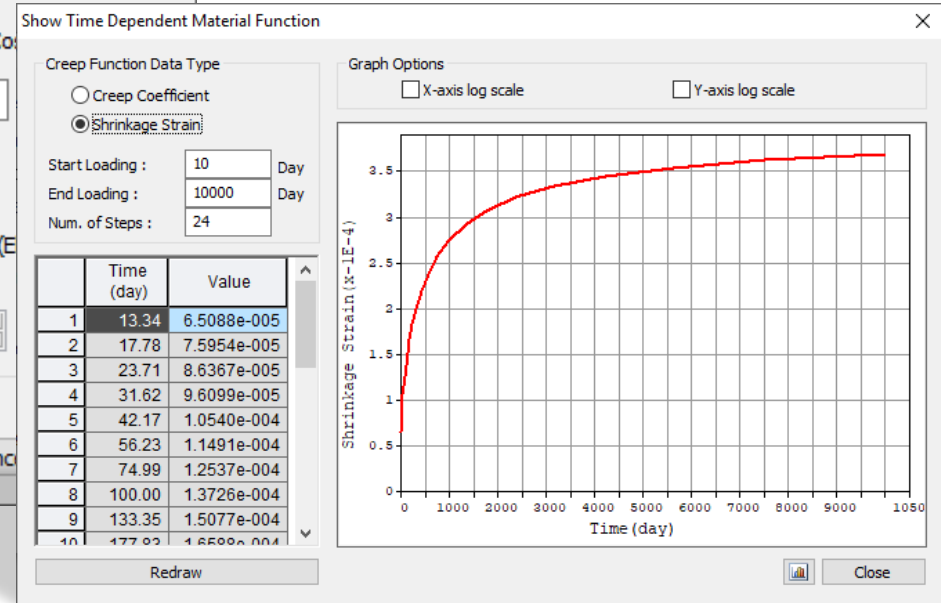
Show Time Dependent Material Function

Creep Function Data Type

Creep Coefficient

Shrinkage Strain

Start Loading : 10 Day

End Loading : 10000 Day

Num. of Steps : 24

| | Time (day) | Value |
|---|---|---|
| 1 | 13.34 | 6.5088e-005 |
| 2 | 17.78 | 7.5954e-005 |
| 3 | 23.71 | 8.6367e-005 |
| 4 | 31.62 | 9.6099e-005 |
| 5 | 42.17 | 1.0540e-004 |
| 6 | 56.23 | 1.1491e-004 |
| 7 | 74.99 | 1.2537e-004 |
| 8 | 100.00 | 1.3726e-004 |
| 9 | 133.35 | 1.5077e-004 |
| 10 | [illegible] | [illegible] |

Graph Options

X-axis log scale

Y-axis log scale

3.5
3
2.5
2
1.5
1
0.5
0

Shrinkage Strain(x-1E-4)

0 1000 2000 3000 4000 5000 6000 7000 8000 9000 1050

Time(day)

Redraw

Close